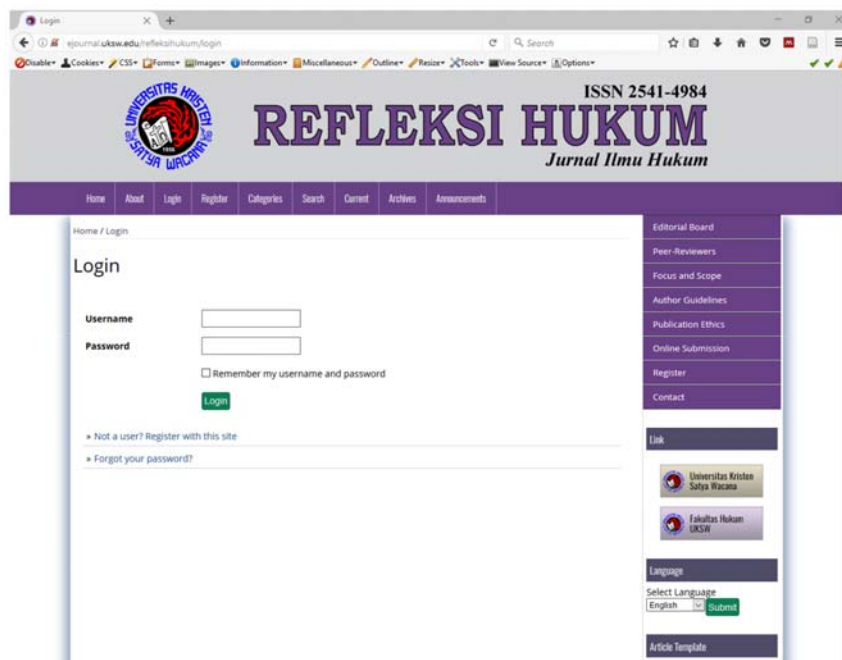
Login

ejournal.uksw.edu/refleksihukum/login

Search

Disable Cookies CSS Forms Images Information Miscellaneous Outline Resize Tools View Source Options

UNIVERSITAS KRISTEN SATYA WACANA

ISSN 2541-4984

REFLEKSI HUKUM

Jurnal Ilmu Hukum

Home About Login Register Categories Search Current Archives Announcements

Home / Login

Login

Username

Password

Remember my username and password

Login

» Not a user? Register with this site

» Forgot your password?

Editorial Board

Peer-Reviewers

Focus and Scope

Author Guidelines

Publication Ethics

Online Submission

Register

Contact

Link

Universitas Kristen Satya Wacana

Fakultas Hukum UKSW

Language

Select Language

English

Submit

Article Template